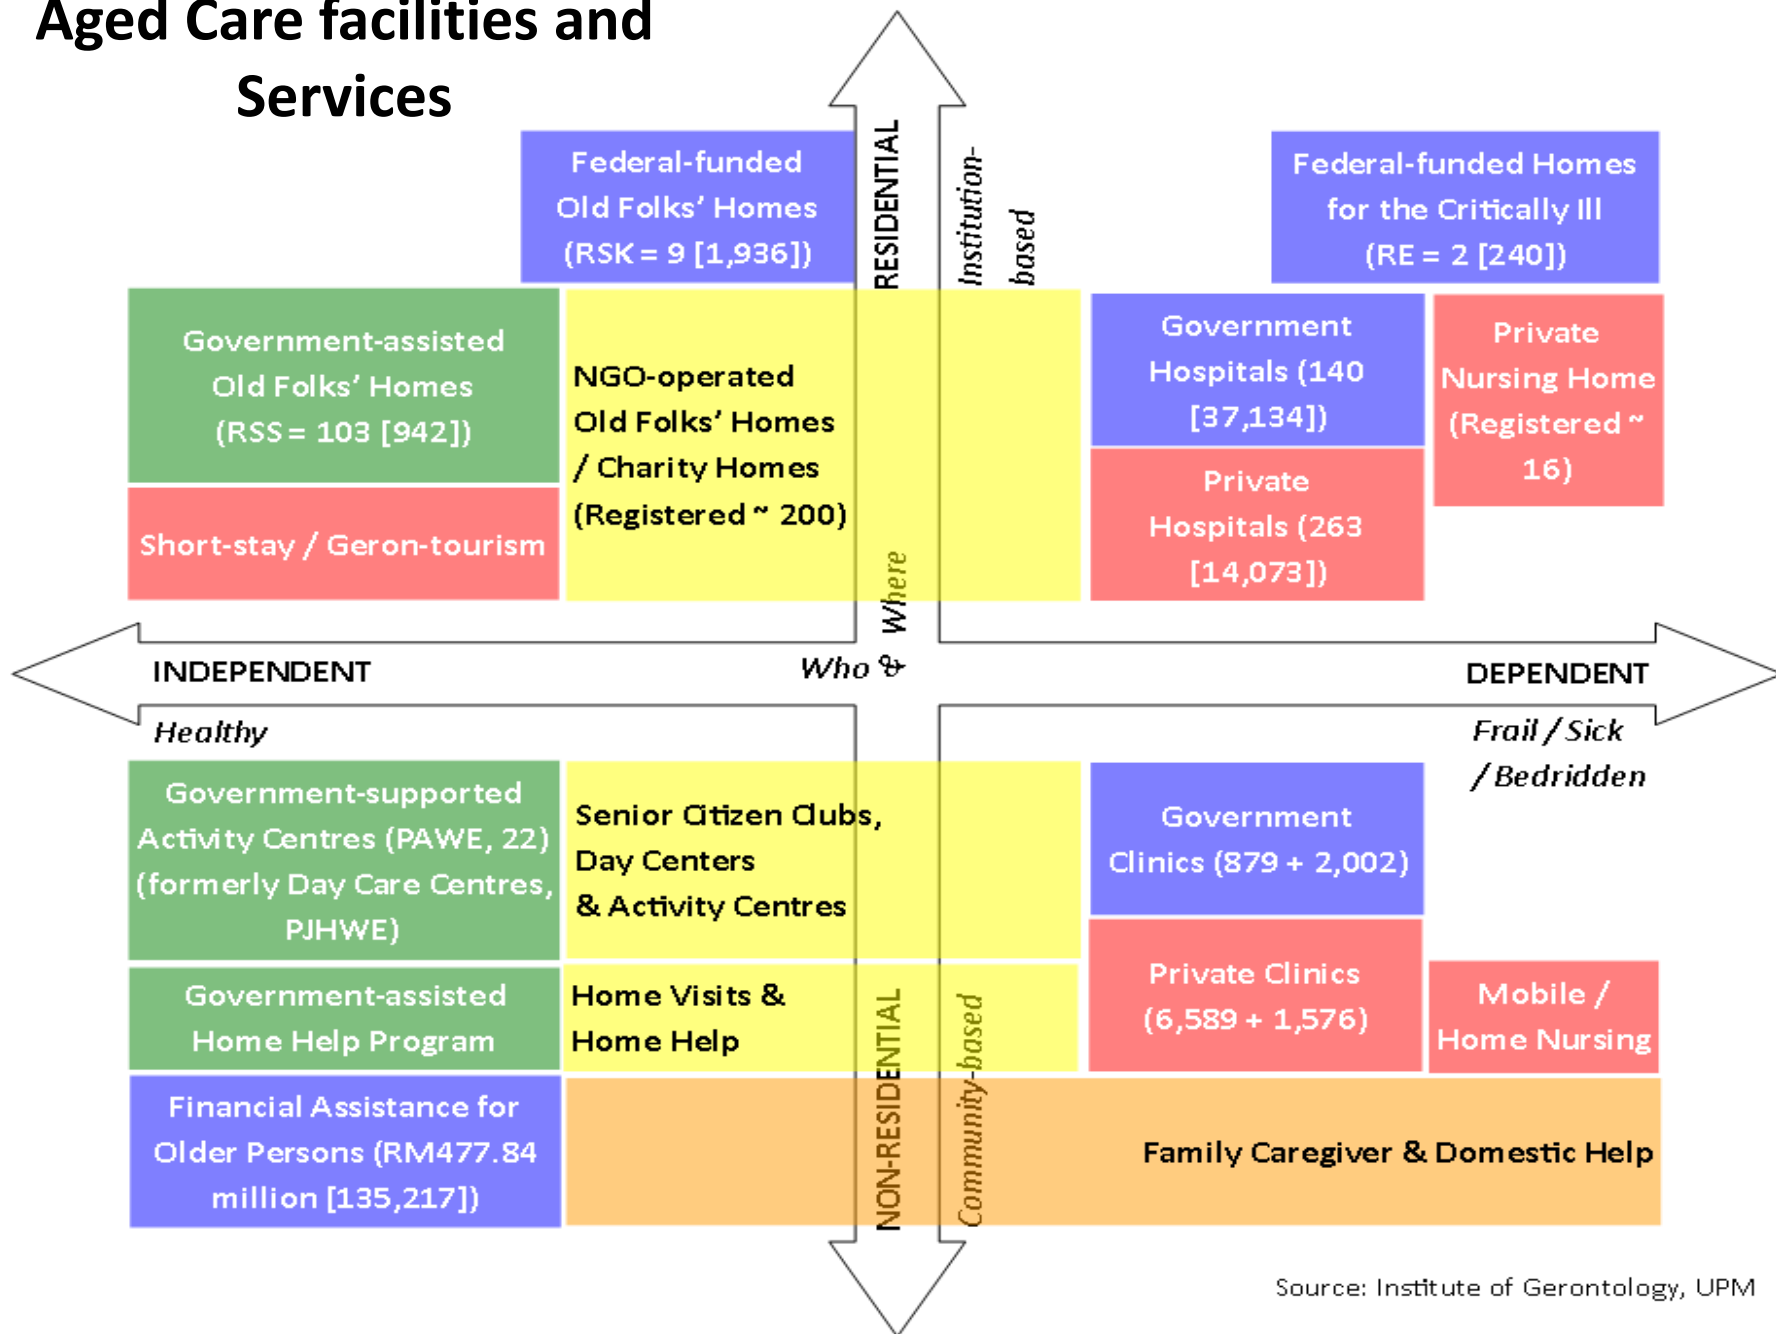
Aged Care facilities and Services

Federal-funded Old Folks' Homes (RSK = 9 [1,936])

RESIDENTIAL

Institution-based

Federal-funded Homes for the Critically Ill (RE = 2 [240])

Government-assisted Old Folks' Homes (RSS = 103 [942])

NGO-operated Old Folks' Homes / Charity Homes (Registered ~ 200)

Government Hospitals (140 [37,134])

Private Nursing Home (Registered ~ 16)

Short-stay / Geron-tourism

Private Hospitals (263 [14,073])

Who & Where

INDEPENDENT

DEPENDENT

Healthy

Frail / Sick / Bedridden

Government-supported Activity Centres (PAWE, 22) (formerly Day Care Centres, PJHWE)

Senior Citizen Clubs, Day Centers & Activity Centres

Government Clinics (879 + 2,002)

Government-assisted Home Help Program

Home Visits & Home Help

Private Clinics (6,589 + 1,576)

Mobile / Home Nursing

NON-RESIDENTIAL

Community-based

Financial Assistance for Older Persons (RM477.84 million [135,217])

Family Caregiver & Domestic Help

Source: Institute of Gerontology, UPM